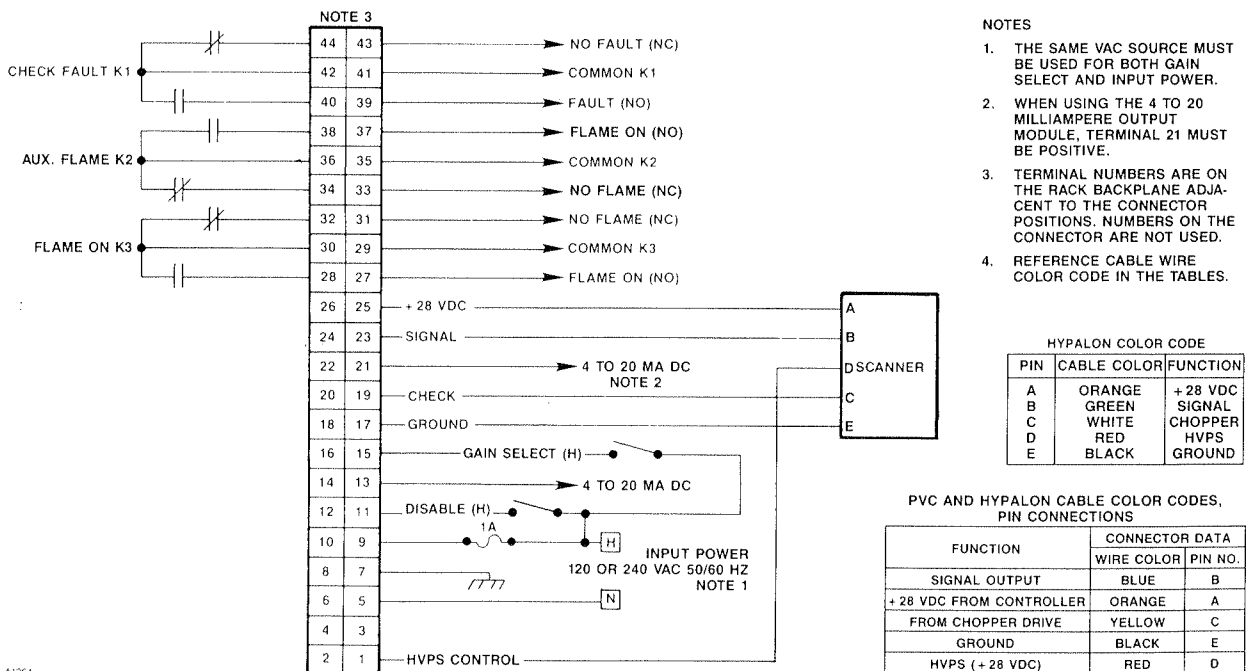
NOTE 3

| | |
|---|---|
| 44 | 43 |
| 42 | 41 |
| 40 | 39 |
| 38 | 37 |
| 36 | 35 |
| 34 | 33 |
| 32 | 31 |
| 30 | 29 |
| 28 | 27 |
| 26 | 25 |
| 24 | 23 |
| 22 | 21 |
| 20 | 19 |
| 18 | 17 |
| 16 | 15 |
| 14 | 13 |
| 12 | 11 |
| 10 | 9 |
| 8 | 7 |
| 6 | 5 |
| 4 | 3 |
| 2 | 1 |

CHECK FAULT K1
AUX. FLAME K2
FLAME ON K3

NO FAULT (NC)
COMMON K1
FAULT (NO)
FLAME ON (NO)
COMMON K2
NO FLAME (NC)
NO FLAME (NC)
COMMON K3
FLAME ON (NO)
+ 28 VDC
SIGNAL
4 TO 20 MA DC
NOTE 2
CHECK
GROUND
GAIN SELECT (H)
4 TO 20 MA DC
DISABLE (H)
1A
H
N
INPUT POWER
120 OR 240 VAC 50/60 HZ
NOTE 1
HVPS CONTROL

A
B
D SCANNER
C
E

NOTES

1. THE SAME VAC SOURCE MUST BE USED FOR BOTH GAIN SELECT AND INPUT POWER.

2. WHEN USING THE 4 TO 20 MILLIAMPERE OUTPUT MODULE, TERMINAL 21 MUST BE POSITIVE.

3. TERMINAL NUMBERS ARE ON THE RACK BACKPLANE ADJACENT TO THE CONNECTOR POSITIONS. NUMBERS ON THE CONNECTOR ARE NOT USED.

4. REFERENCE CABLE WIRE COLOR CODE IN THE TABLES.

HYPALON COLOR CODE

| PIN | CABLE COLOR | FUNCTION |
|---|---|---|
| A | ORANGE | +28 VDC |
| B | GREEN | SIGNAL |
| C | WHITE | CHOPPER |
| D | RED | HVPS |
| E | BLACK | GROUND |

PVC AND HYPALON CABLE COLOR CODES, PIN CONNECTIONS

| FUNCTION | CONNECTOR DATA WIRE COLOR | CONNECTOR DATA PIN NO. |
|---|---|---|
| SIGNAL OUTPUT | BLUE | B |
| + 28 VDC FROM CONTROLLER | ORANGE | A |
| FROM CHOPPER DRIVE | YELLOW | C |
| GROUND | BLACK | E |
| HVPS ( + 28 VDC) | RED | D |

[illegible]